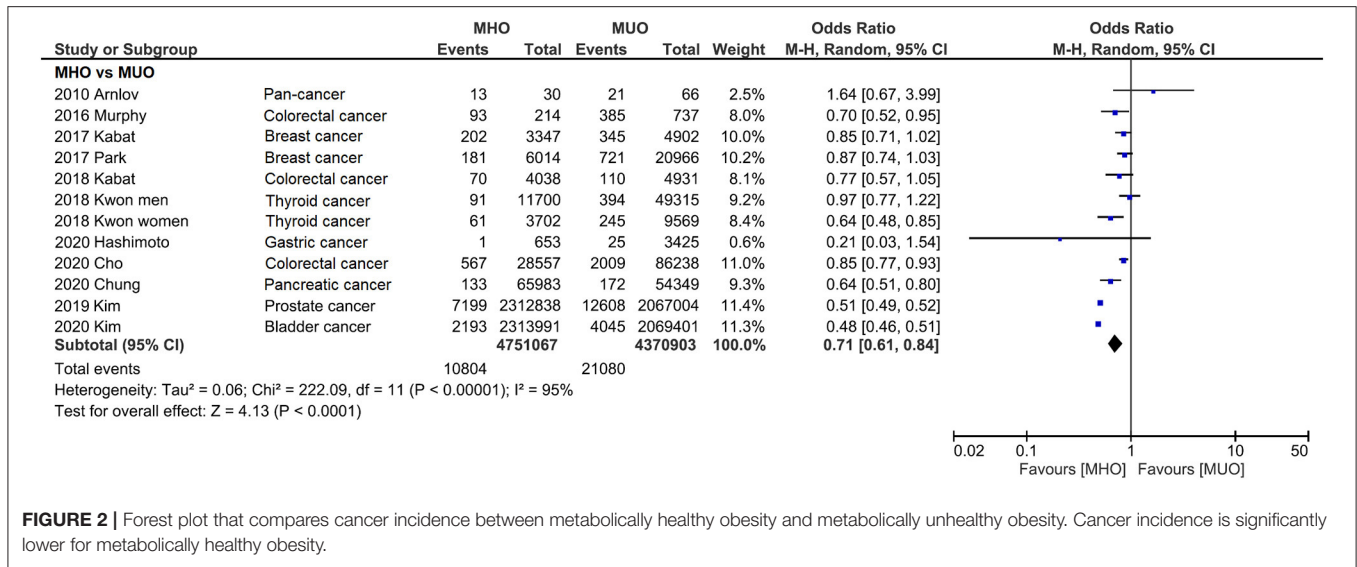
| Study or Subgroup | | MHO Events | MHO Total | MUO Events | MUO Total | Weight | Odds Ratio M-H, Random, 95% CI |
|---|---|---|---|---|---|---|---|
| **MHO vs MUO** | | | | | | | |
| 2010 Arnlov | Pan-cancer | 13 | 30 | 21 | 66 | 2.5% | 1.64 [0.67, 3.99] |
| 2016 Murphy | Colorectal cancer | 93 | 214 | 385 | 737 | 8.0% | 0.70 [0.52, 0.95] |
| 2017 Kabat | Breast cancer | 202 | 3347 | 345 | 4902 | 10.0% | 0.85 [0.71, 1.02] |
| 2017 Park | Breast cancer | 181 | 6014 | 721 | 20966 | 10.2% | 0.87 [0.74, 1.03] |
| 2018 Kabat | Colorectal cancer | 70 | 4038 | 110 | 4931 | 8.1% | 0.77 [0.57, 1.05] |
| 2018 Kwon men | Thyroid cancer | 91 | 11700 | 394 | 49315 | 9.2% | 0.97 [0.77, 1.22] |
| 2018 Kwon women | Thyroid cancer | 61 | 3702 | 245 | 9569 | 8.4% | 0.64 [0.48, 0.85] |
| 2020 Hashimoto | Gastric cancer | 1 | 653 | 25 | 3425 | 0.6% | 0.21 [0.03, 1.54] |
| 2020 Cho | Colorectal cancer | 567 | 28557 | 2009 | 86238 | 11.0% | 0.85 [0.77, 0.93] |
| 2020 Chung | Pancreatic cancer | 133 | 65983 | 172 | 54349 | 9.3% | 0.64 [0.51, 0.80] |
| 2019 Kim | Prostate cancer | 7199 | 2312838 | 12608 | 2067004 | 11.4% | 0.51 [0.49, 0.52] |
| 2020 Kim | Bladder cancer | 2193 | 2313991 | 4045 | 2069401 | 11.3% | 0.48 [0.46, 0.51] |
| **Subtotal (95% CI)** | | | **4751067** | | **4370903** | **100.0%** | **0.71 [0.61, 0.84]** |
| Total events | | 10804 | | 21080 | | | |

Heterogeneity: Tau² = 0.06; Chi² = 222.09, df = 11 (P < 0.00001); I² = 95%
Test for overall effect: Z = 4.13 (P < 0.0001)

Odds Ratio
M-H, Random, 95% CI
0.02 0.1 1 10 50
Favours [MHO] Favours [MUO]

**FIGURE 2 |** Forest plot that compares cancer incidence between metabolically healthy obesity and metabolically unhealthy obesity. Cancer incidence is significantly lower for metabolically healthy obesity.